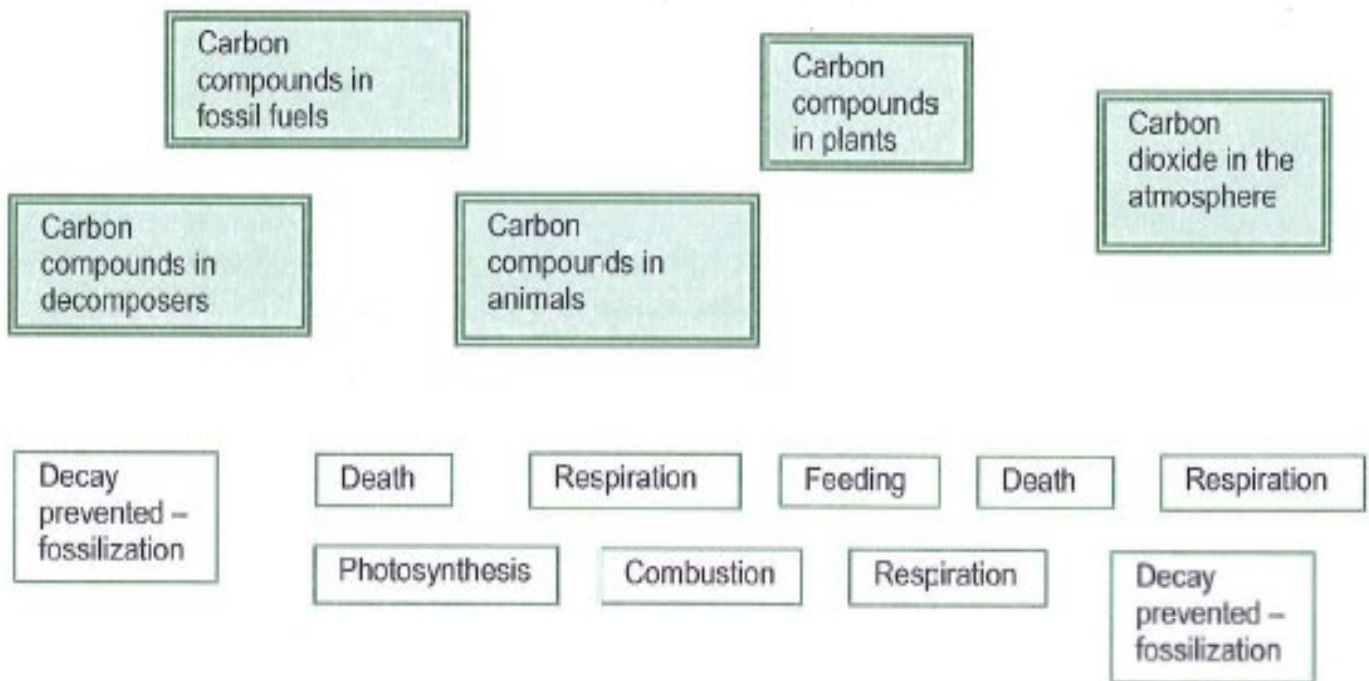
Carbon compounds in fossil fuels

Carbon compounds in plants

Carbon dioxide in the atmosphere

Carbon compounds in decomposers

Carbon compounds in animals

Decay prevented – fossilization

Death

Respiration

Feeding

Death

Respiration

Photosynthesis

Combustion

Respiration

Decay prevented – fossilization